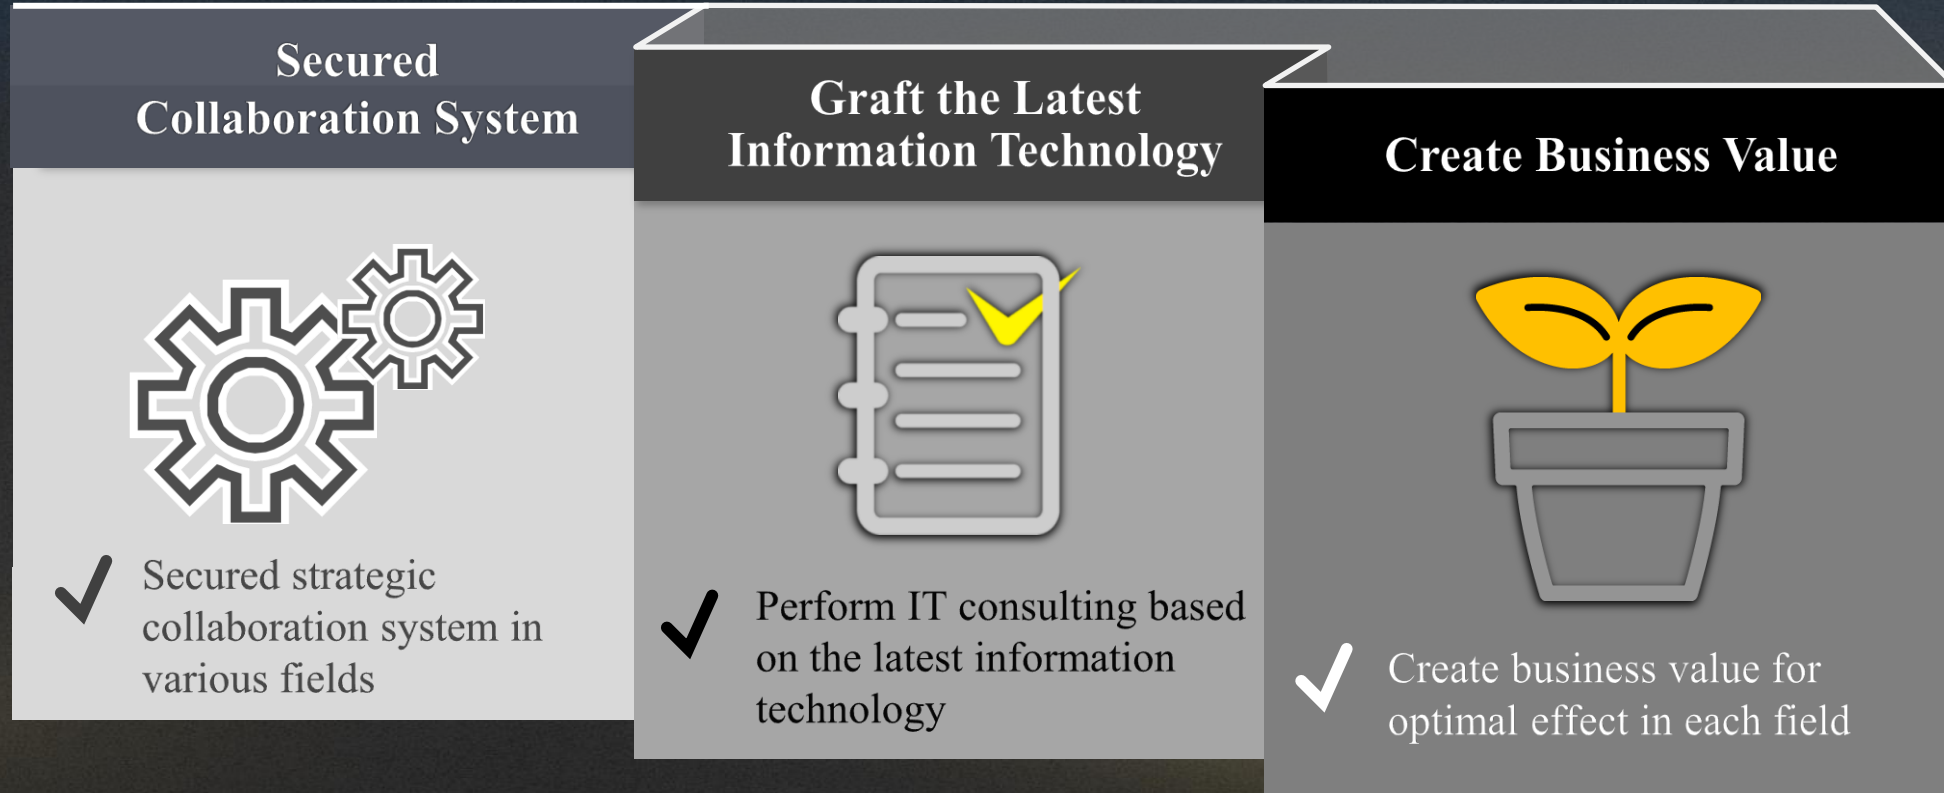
Secured Collaboration System

Secured strategic collaboration system in various fields

Graft the Latest Information Technology

Perform IT consulting based on the latest information technology

Create Business Value

Create business value for optimal effect in each field